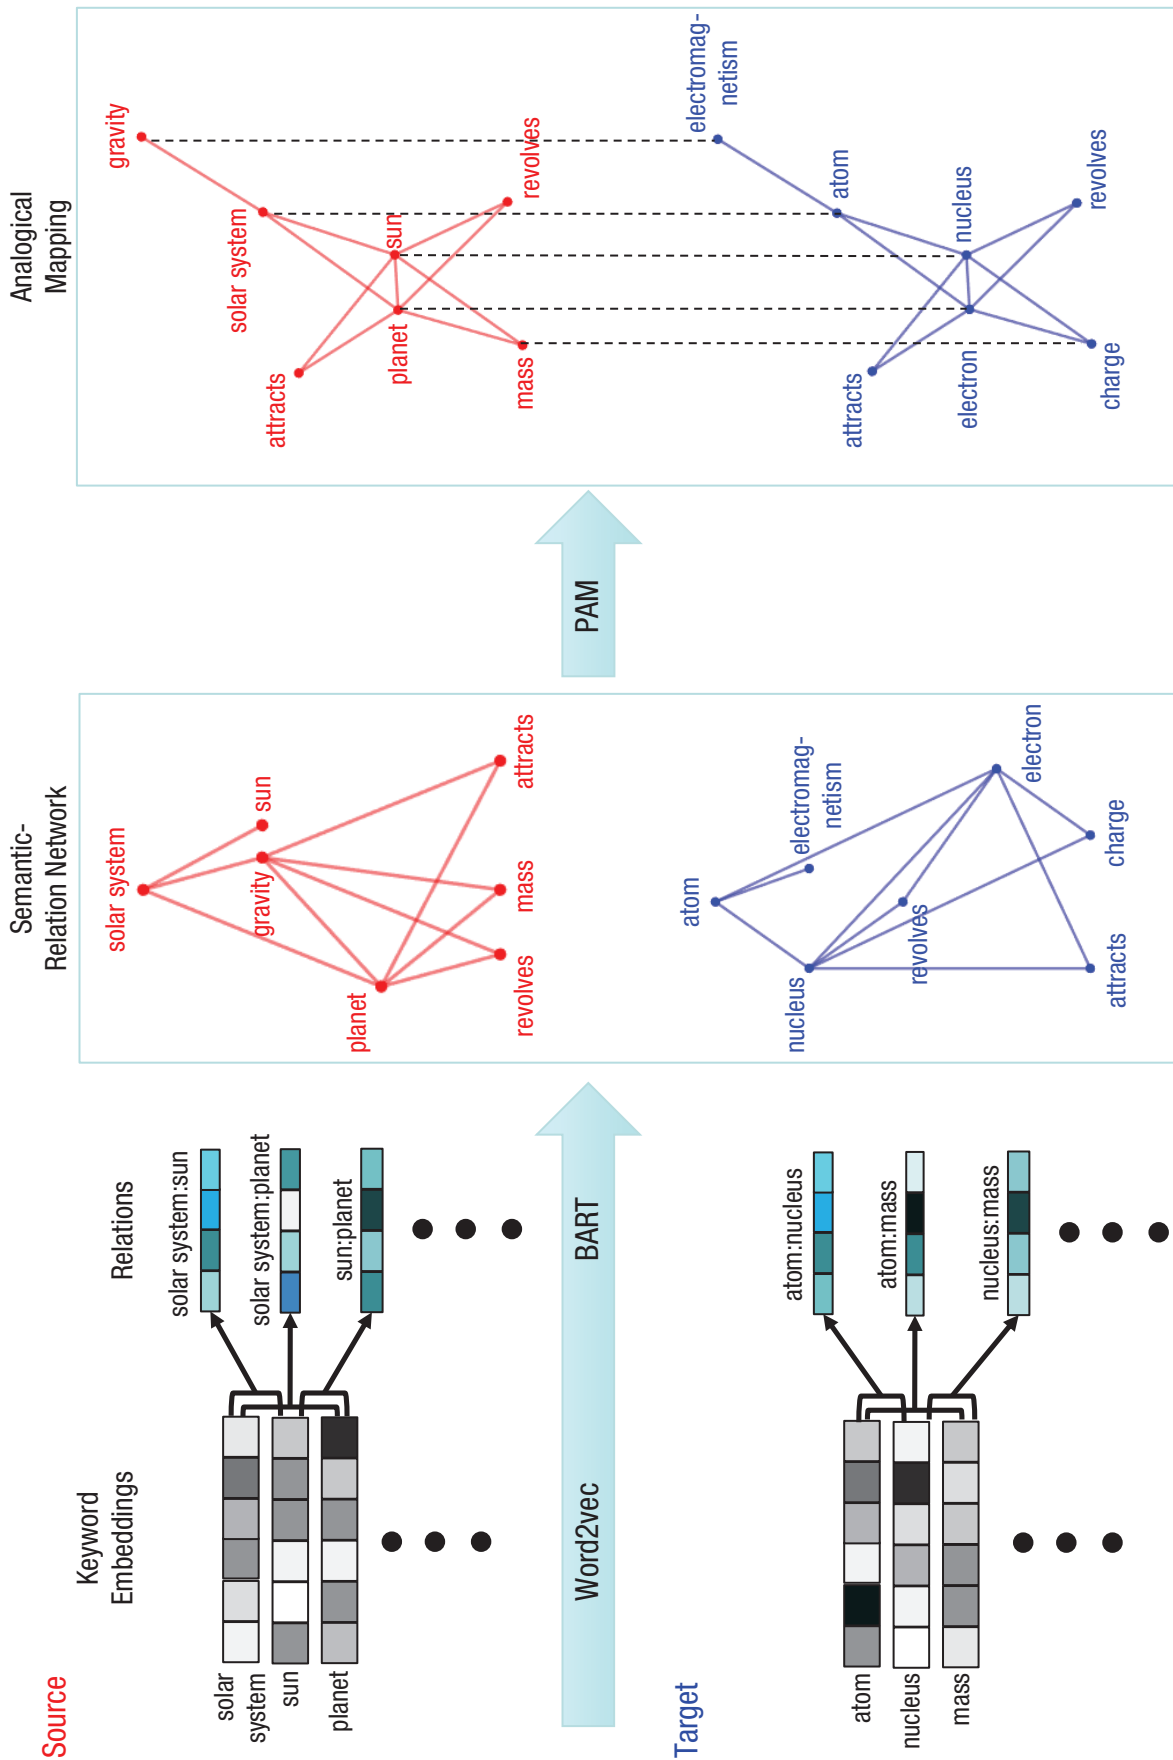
Source

Keyword Embeddings

solar system

sun

planet

Relations

solar system:sun

solar system:planet

sun:planet

Target

atom

nucleus

mass

atom:nucleus

atom:mass

nucleus:mass

Word2vec

BART

Semantic-Relation Network

solar system

sun

gravity

planet

attracts

mass

revolves

atom

electromag-netism

electron

charge

revolves

nucleus

attracts

PAM

Analogical Mapping

gravity

solar system

sun

planet

attracts

revolves

mass

electromag-netism

atom

nucleus

revolves

attracts

electron

charge